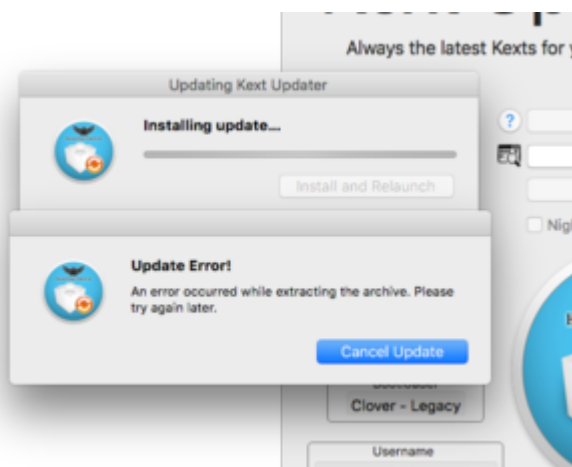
Always the latest Kexts for y

Updating Kext Updater

Installing update...

Install and Relaunch

?

Nig

Update Error!

An error occurred while extracting the archive. Please try again later.

Cancel Update

Clover - Legacy

Username